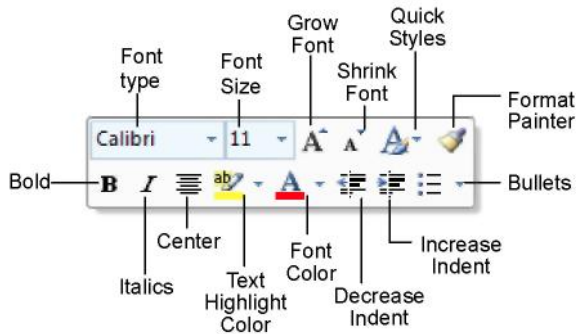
Font type

Font Size

Grow Font

Shrink Font

Quick Styles

Format Painter

Calibri

11

Bold

B

I

ab

A

Bullets

Center

Italics

Text Highlight Color

Font Color

Decrease Indent

Increase Indent